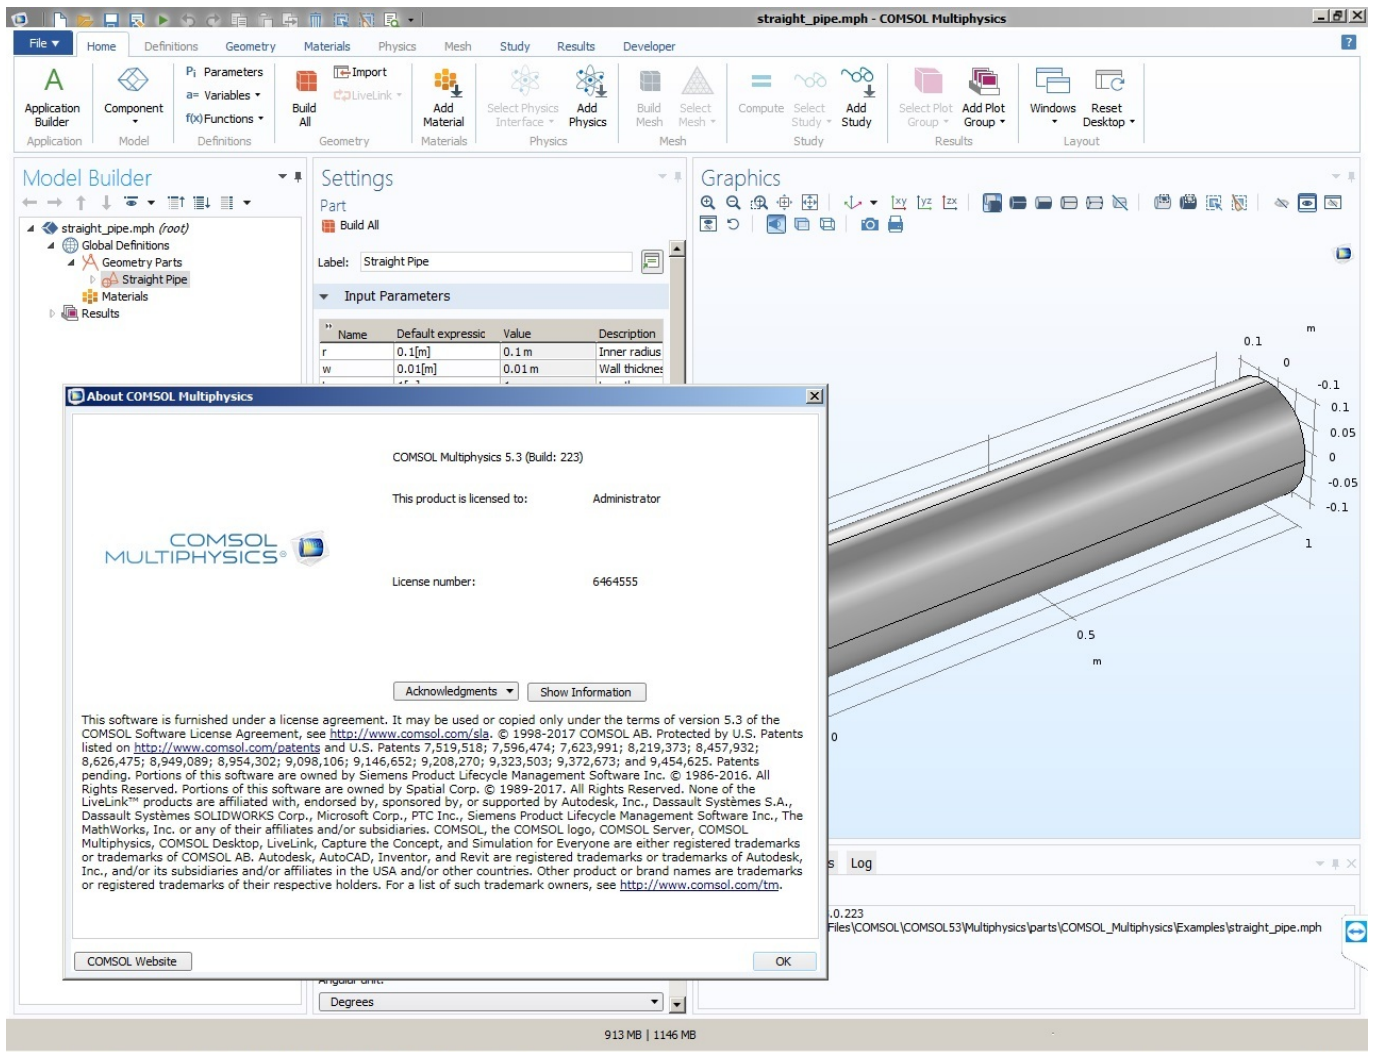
straight_pipe.mph - COMSOL Multiphysics

File ▾ Home Definitions Geometry Materials Physics Mesh Study Results Developer

Application Builder
Application
Component
Model
Parameters
Variables
Functions
Definitions
Build All
Import
LiveLink
Geometry
Add Material
Materials
Select Physics Interface
Add Physics
Physics
Build Mesh
Select Mesh
Mesh
Compute
Select Study
Add Study
Study
Select Plot Group
Add Plot Group
Results
Windows
Reset Desktop
Layout

Model Builder
straight_pipe.mph (root)
Global Definitions
Geometry Parts
Straight Pipe
Materials
Results

Settings
Part
Build All
Label: Straight Pipe
Input Parameters

| Name | Default expressic | Value | Description |
|---|---|---|---|
| r | 0.1[m] | 0.1 m | Inner radius |
| w | 0.01[m] | 0.01 m | Wall thicknes |

Angular unit:
Degrees

Graphics
m
0.1
0
-0.1
0.1
0.05
0
-0.05
-0.1
1
0.5
m
0

Log
.0.223
Files\COMSOL\COMSOL53\Multiphysics\parts\COMSOL_Multiphysics\Examples\straight_pipe.mph

About COMSOL Multiphysics

COMSOL Multiphysics 5.3 (Build: 223)

This product is licensed to: Administrator

COMSOL MULTIPHYSICS®

License number: 6464555

Acknowledgments ▾ Show Information

This software is furnished under a license agreement. It may be used or copied only under the terms of version 5.3 of the COMSOL Software License Agreement, see http://www.comsol.com/sla. © 1998-2017 COMSOL AB. Protected by U.S. Patents listed on http://www.comsol.com/patents and U.S. Patents 7,519,518; 7,596,474; 7,623,991; 8,219,373; 8,457,932; 8,626,475; 8,949,089; 8,954,302; 9,098,106; 9,146,652; 9,208,270; 9,323,503; 9,372,673; and 9,454,625. Patents pending. Portions of this software are owned by Siemens Product Lifecycle Management Software Inc. © 1986-2016. All Rights Reserved. Portions of this software are owned by Spatial Corp. © 1989-2017. All Rights Reserved. None of the LiveLink™ products are affiliated with, endorsed by, sponsored by, or supported by Autodesk, Inc., Dassault Systèmes S.A., Dassault Systèmes SOLIDWORKS Corp., Microsoft Corp., PTC Inc., Siemens Product Lifecycle Management Software Inc., The MathWorks, Inc. or any of their affiliates and/or subsidiaries. COMSOL, the COMSOL logo, COMSOL Server, COMSOL Multiphysics, COMSOL Desktop, LiveLink, Capture the Concept, and Simulation for Everyone are either registered trademarks or trademarks of COMSOL AB. Autodesk, AutoCAD, Inventor, and Revit are registered trademarks or trademarks of Autodesk, Inc., and/or its subsidiaries and/or affiliates in the USA and/or other countries. Other product or brand names are trademarks or registered trademarks of their respective holders. For a list of such trademark owners, see http://www.comsol.com/tm.

COMSOL Website
OK

913 MB | 1146 MB